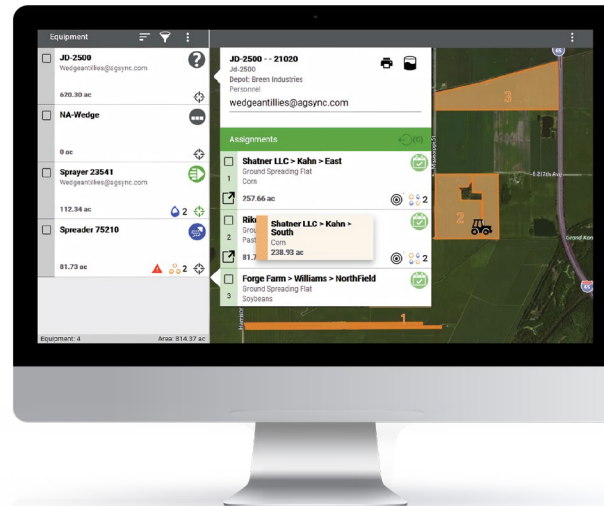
Equipment

JD-2500
Wedgeantillies@agsync.com
620.30 ac

NA-Wedge
0 ac

Sprayer 23541
Wedgeantillies@agsync.com
112.34 ac 2

Spreader 75210
81.73 ac 2

Equipment: 4 Area: 814.37 ac

JD-2500 - - 21020
Jd-2500
Depot: Breen Industries
Personnel
wedgeantillies@agsync.com

Assignments

1 Shatner LLC > Kahn > East
Ground Spreading Flat
Corn
257.66 ac 2

2 Riki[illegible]
Ground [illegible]
Past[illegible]
81.7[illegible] 2

Shatner LLC > Kahn > South
Corn
238.93 ac

3 Forge Farm > Williams > NorthField
Ground Spreading Flat
Soybeans

3
2
1
Grand Aven